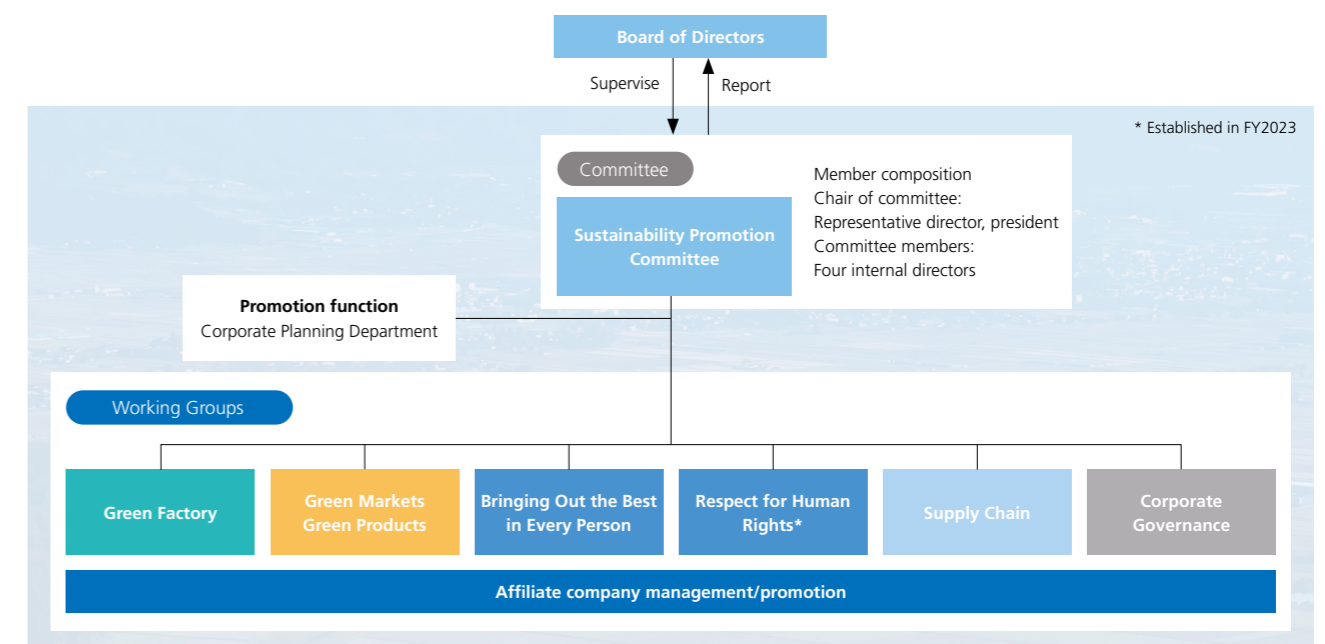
Board of Directors

Supervise

Report

* Established in FY2023

Committee

Sustainability Promotion Committee

Member composition
Chair of committee:
Representative director, president
Committee members:
Four internal directors

Promotion function
Corporate Planning Department

Working Groups

Green Factory

Green Markets Green Products

Bringing Out the Best in Every Person

Respect for Human Rights*

Supply Chain

Corporate Governance

Affiliate company management/promotion